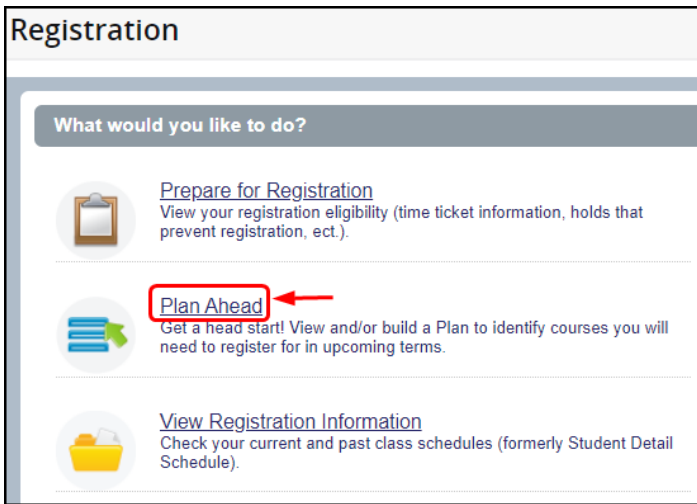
Registration

What would you like to do?

Prepare for Registration
View your registration eligibility (time ticket information, holds that prevent registration, ect.).

Plan Ahead
Get a head start! View and/or build a Plan to identify courses you will need to register for in upcoming terms.

View Registration Information
Check your current and past class schedules (formerly Student Detail Schedule).